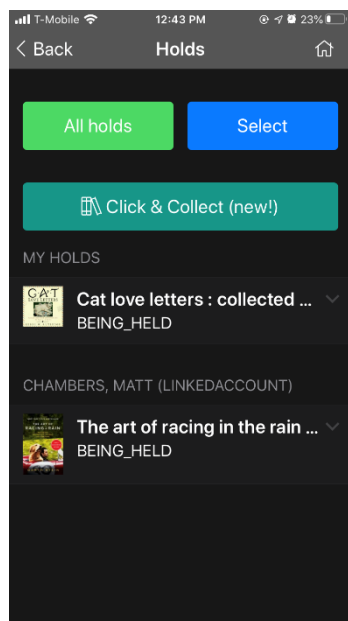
T-Mobile 12:43 PM 23%

< Back Holds

All holds

Select

Click & Collect (new!)

MY HOLDS

Cat love letters : collected ...
BEING_HELD

CHAMBERS, MATT (LINKEDACCOUNT)

The art of racing in the rain ...
BEING_HELD